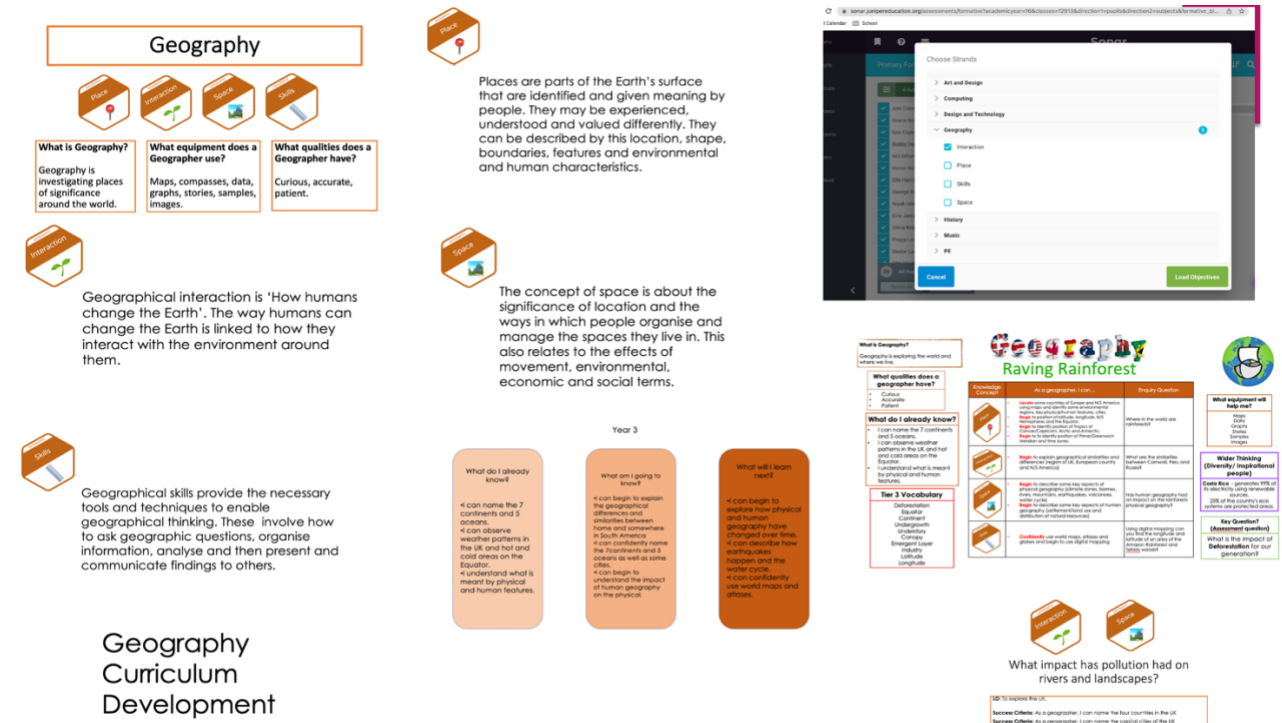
Geography

Place Interaction Space Skills

What is Geography?
Geography is investigating places of significance around the world.

What equipment does a Geographer use?
Maps, compasses, data, graphs, stories, samples, images.

What qualities does a Geographer have?
Curious, accurate, patient.

Interaction

Geographical interaction is 'How humans change the Earth'. The way humans can change the Earth is linked to how they interact with the environment around them.

Skills

Geographical skills provide the necessary tools and techniques to enable geographical thinking. These involve how to ask geographic questions, organise information, analyse and then present and communicate findings to others.

Geography Curriculum Development

Place

Places are parts of the Earth's surface that are identified and given meaning by people. They may be experienced, understood and valued differently. They can be described by this location, shape, boundaries, features and environmental and human characteristics.

Space

The concept of space is about the significance of location and the ways in which people organise and manage the spaces they live in. This also relates to the effects of movement, environmental, economic and social terms.

Year 3

What do I already know?
•I can name the 7 continents and 5 oceans.
•I can observe weather patterns in the UK and hot and cold areas on the Equator.
•I understand what is meant by physical and human features.

What am I going to know?
•I can begin to explain the geographical differences and similarities between home and somewhere in South America
•I can confidently name the 7continents and 5 oceans as well as some cities.
•I can begin to understand the impact of human geography on the physical.

What will I learn next?
•I can begin to explore how physical and human geography have changed over time.
•I can describe how earthquakes happen and the water cycle.
•I can confidently use world maps and atlases.

sonar.juniperreducation.org/assessments/formative?academicyear=16&classes=12913&direction=pupils&direction2=subjects&formative_bi...
Calendar School
Sonar
Choose Strands
Art and Design
Computing
Design and Technology
Geography
Interaction
Place
Skills
Space
History
Music
PE
Cancel
Load Objectives

What is Geography?
Geography is exploring the world and where we live.

What qualities does a geographer have?
Curious
Accurate
Patient

What do I already know?
I can name the 7 continents and 5 oceans.
I can observe weather patterns in the UK and hot and cold areas on the Equator.
I understand what is meant by physical and human features.

Tier 3 Vocabulary
Deforestation
Equator
Continent
Undergrowth
Understory
Canopy
Emergent Layer
Industry
Latitude
Longitude

Geography
Raving Rainforest

| Knowledge Concept | As a geographer, I can... | Enquiry Question |
|---|---|---|
| | Locate some countries of Europe and N/S America using maps and identify some environmental regions, key physical/human features, cities. Begin to position of latitude, longitude, N/S Hemisphere and the Equator. Begin to identify position of Tropics of Cancer/Capricorn, Arctic and Antarctic. Begin to identify position of Prime/Greenwich Meridian and time zones. | Where in the world are rainforests? |
| | Begin to explain geographical similarities and differences (region of UK, European country and N/S America) | What are the similarities between Cornwall, Peru and Russia? |
| | Begin to describe some key aspects of physical geography (climate zones, biomes, rivers, mountains, earthquakes, volcanoes, water cycle). Begin to describe some key aspects of human geography (settlement/land use and distribution of natural resources) | Has human geography had an impact on the rainforests physical geography? |
| | Confidently use world maps, atlases and globes and begin to use digital mapping | Using digital mapping can you find the longitude and latitude of an area of the Amazon Rainforest and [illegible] |

What equipment will help me?
Maps
Data
Graphs
Stories
Samples
Images

Wider Thinking (Diversity/ inspirational people)
Costa Rica - generates 99% of its electricity using renewable sources. 25% of the country's eco systems are protected areas.

Key Question? (Assessment question)
What is the impact of Deforestation for our generation?

Interaction Space

What impact has pollution had on rivers and landscapes?

LO: To explore the UK.
Success Criteria: As a geographer, I can name the four countries in the UK
Success Criteria: As a geographer, I can name the capital cities of the UK